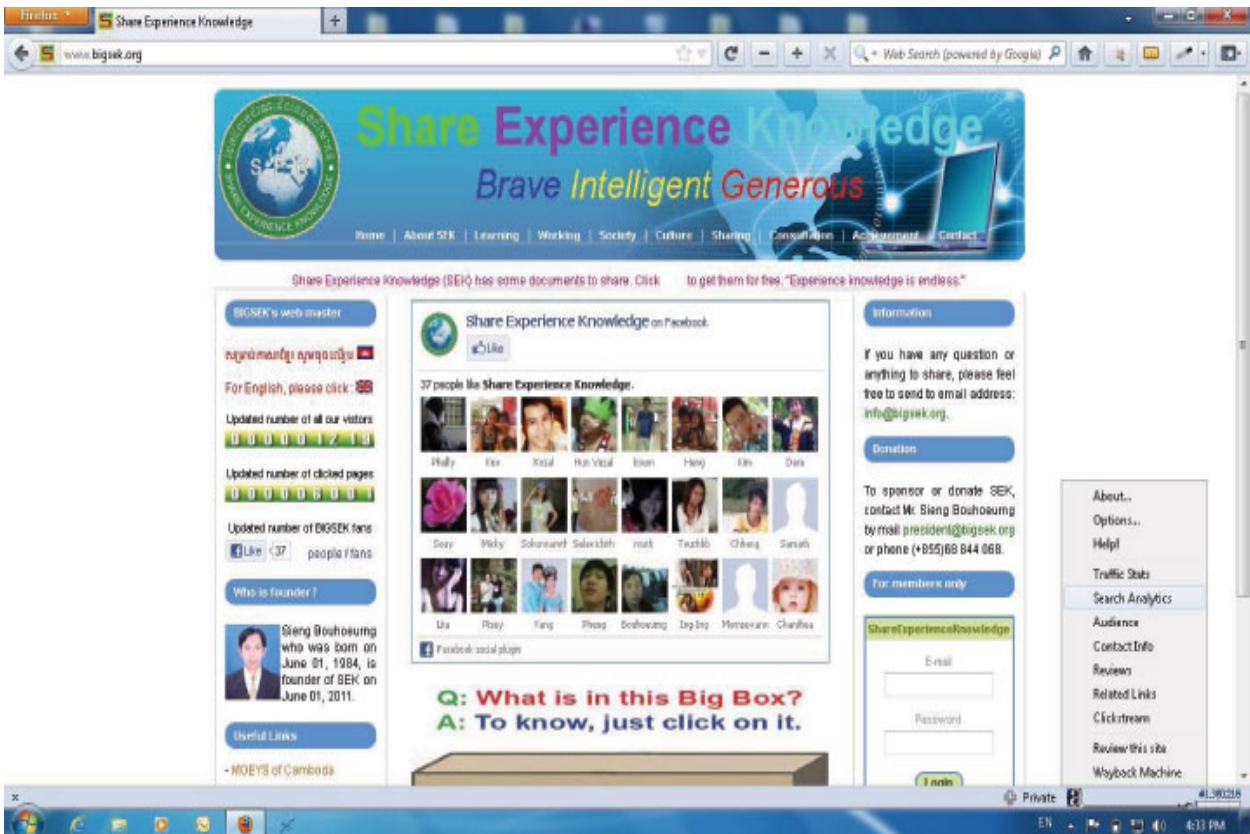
Firefox
Share Experience Knowledge
www.bigsek.org
Web Search (powered by Google)

Share Experience Knowledge
Brave Intelligent Generous
SEK
SHARE EXPERIENCE KNOWLEDGE
Home | About SEK | Learning | Working | Society | Culture | Sharing | Consultation | Achievement | Contact

Share Experience Knowledge (SEK) has some documents to share. Click to get them for free. "Experience knowledge is endless."

BIGSEK's web master
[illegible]
For English, please click:
Updated number of all our visitors
0 0 0 0 0 1 2 1 9
Updated number of clicked pages
0 0 0 0 0 6 0 0 1
Updated number of BIGSEK fans
Like 37 people / fans
Who is founder?
Sieng Bouhoeumg who was born on June 01, 1984, is founder of SEK on June 01, 2011.
Useful Links
- MOEYS of Cambodia

Share Experience Knowledge on Facebook
Like
37 people like Share Experience Knowledge.
Phally Kev Kristal Hun Vissal Ibean Heng Kim Dara
Srey Micky Sokunvannt Sokvichith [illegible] Tzuchhb Chheng Sansath
Lia Rosy Yang Phang Bouhoeumg Ing-Ing Monoeveann Chanthea
Facebook social plugin

Q: What is in this Big Box?
A: To know, just click on it.

Information
If you have any question or anything to share, please feel free to send to email address: info@bigsek.org.
Donation
To sponsor or donate SEK, contact Mr. Bieng Bouhoeumg by mail president@bigsek.org or phone (+855)68 844 068.
For members only
ShareExperienceKnowledge
E-mail
Password
Login

About...
Options...
Help!
Traffic Stats
Search Analytics
Audience
Contact Info
Reviews
Related Links
Clickstream
Review this site
Wayback Machine

Private
EN 4:33 PM